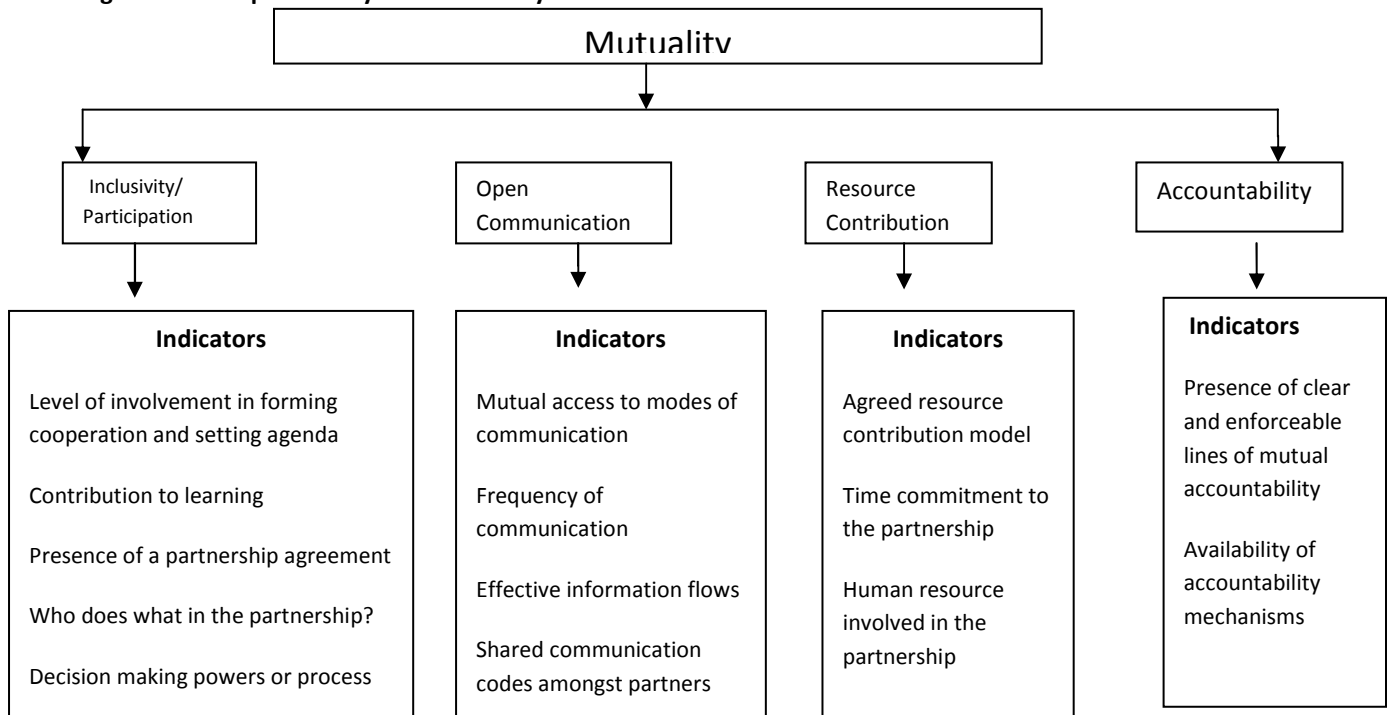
Mutuality

Inclusivity/ Participation

Open Communication

Resource Contribution

Accountability

**Indicators**

Level of involvement in forming cooperation and setting agenda

Contribution to learning

Presence of a partnership agreement

Who does what in the partnership?

Decision making powers or process

**Indicators**

Mutual access to modes of communication

Frequency of communication

Effective information flows

Shared communication codes amongst partners

**Indicators**

Agreed resource contribution model

Time commitment to the partnership

Human resource involved in the partnership

**Indicators**

Presence of clear and enforceable lines of mutual accountability

Availability of accountability mechanisms